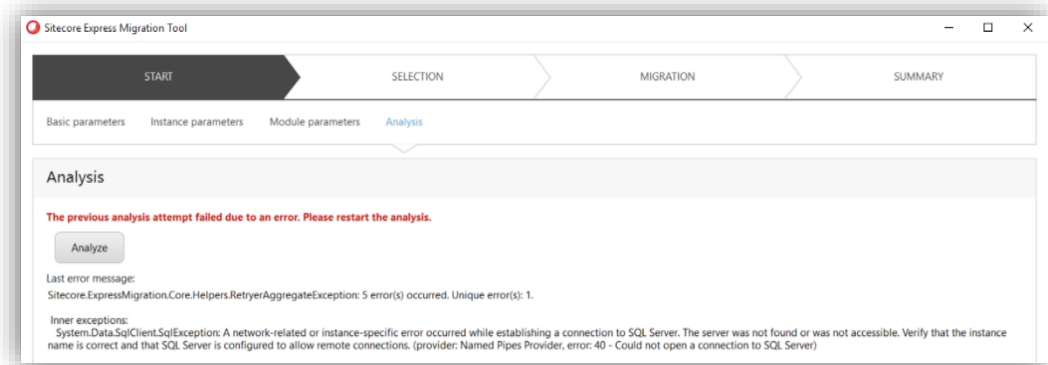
Sitecore Express Migration Tool

START
SELECTION
MIGRATION
SUMMARY

Basic parameters
Instance parameters
Module parameters
Analysis

Analysis

The previous analysis attempt failed due to an error. Please restart the analysis.

Analyze

Last error message:
Sitecore.ExpressMigration.Core.Helpers.RetryerAggregateException: 5 error(s) occurred. Unique error(s): 1.

Inner exceptions:
System.Data.SqlClient.SqlException: A network-related or instance-specific error occurred while establishing a connection to SQL Server. The server was not found or was not accessible. Verify that the instance name is correct and that SQL Server is configured to allow remote connections. (provider: Named Pipes Provider, error: 40 - Could not open a connection to SQL Server)